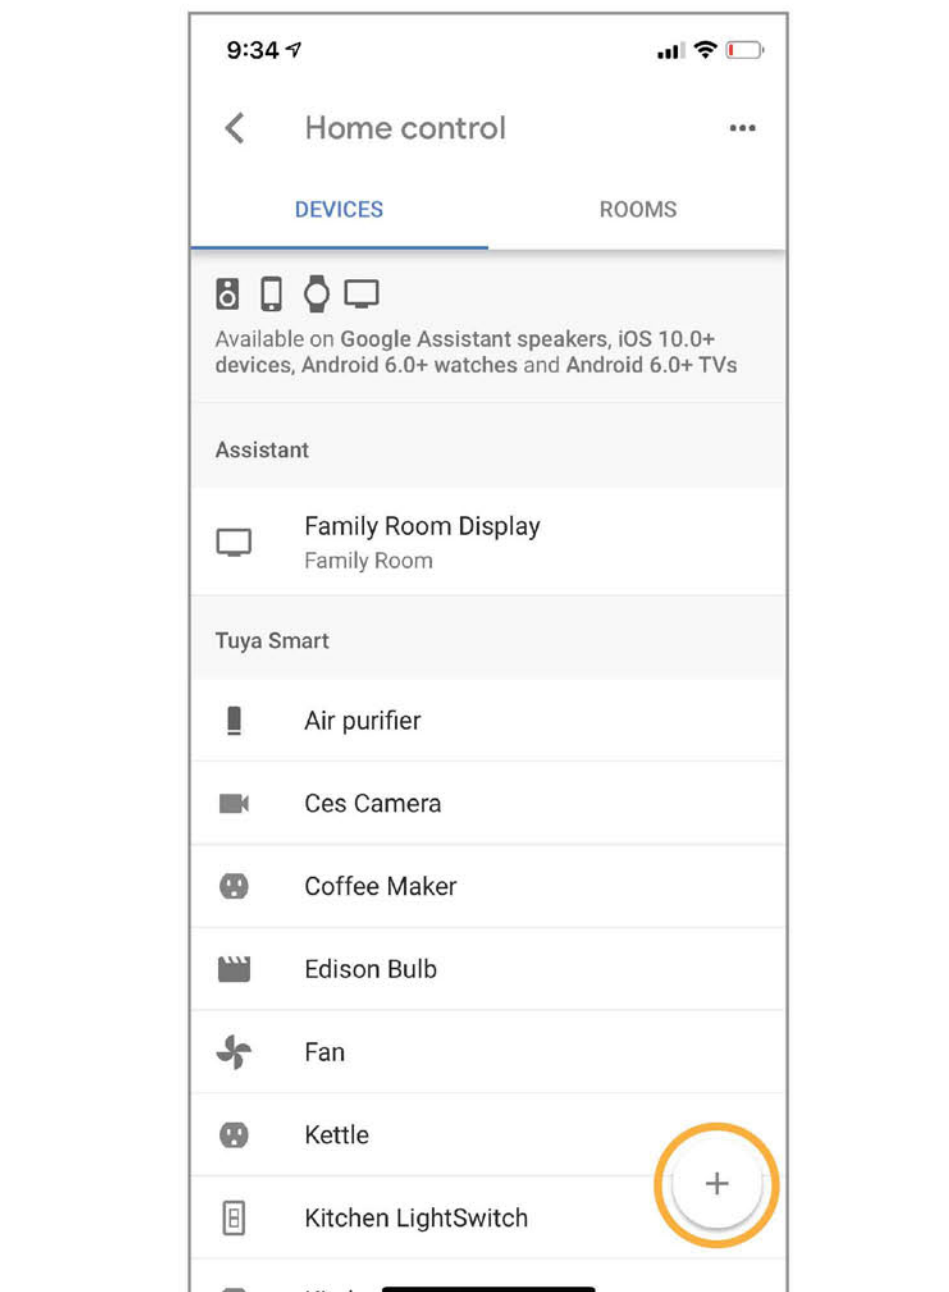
9:34

Home control

DEVICES

ROOMS

Available on Google Assistant speakers, iOS 10.0+ devices, Android 6.0+ watches and Android 6.0+ TVs

Assistant

Family Room Display
Family Room

Tuya Smart

Air purifier

Ces Camera

Coffee Maker

Edison Bulb

Fan

Kettle

Kitchen LightSwitch

+

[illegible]